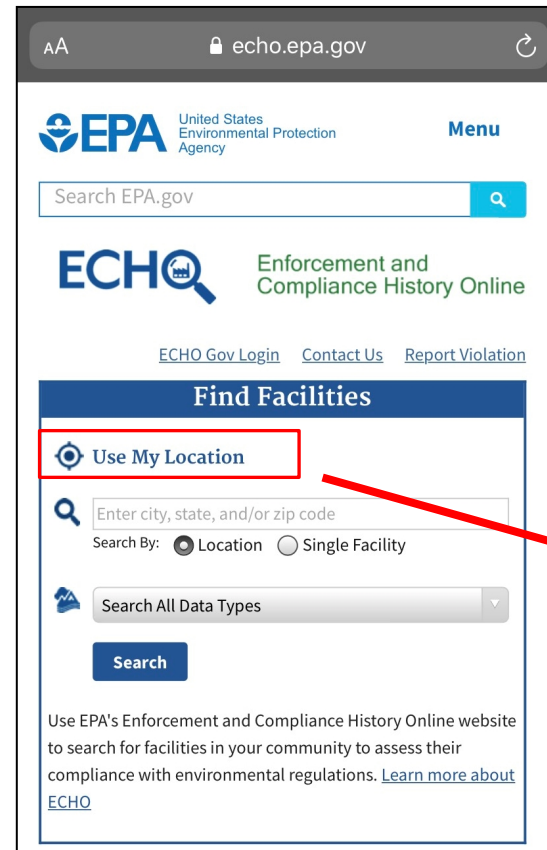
AA echo.epa.gov

EPA United States Environmental Protection Agency

Menu

Search EPA.gov

ECHO Enforcement and Compliance History Online

ECHO Gov Login Contact Us Report Violation

Find Facilities

Use My Location

Enter city, state, and/or zip code

Search By: Location Single Facility

Search All Data Types

Search

Use EPA's Enforcement and Compliance History Online website to search for facilities in your community to assess their compliance with environmental regulations. Learn more about ECHO